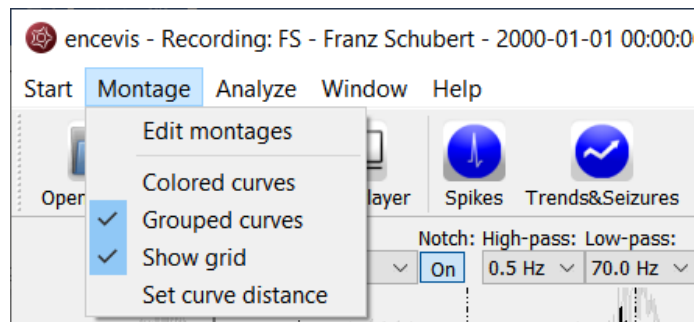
encevis - Recording: FS - Franz Schubert - 2000-01-01 00:00:0

Start Montage Analyze Window Help

Edit montages

Colored curves

✓ Grouped curves

✓ Show grid

Set curve distance

Oper

layer

Spikes

Trends&Seizures

Notch: High-pass: Low-pass:

On

0.5 Hz

70.0 Hz